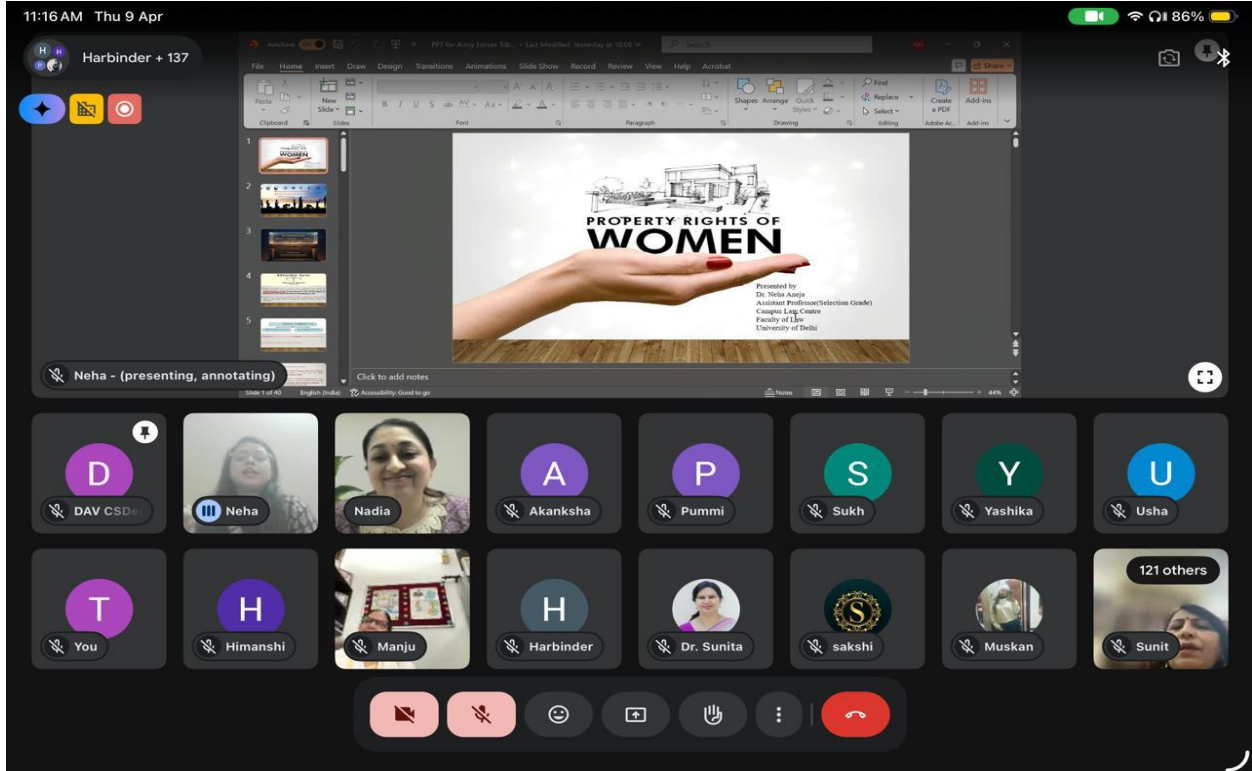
11:16 AM Thu 9 Apr

86%

Harbinder + 137

AutoSave PPT for Army Forces Sib... • Last Modified: Yesterday at 10:08 Search

File Home Insert Draw Design Transitions Animations Slide Show Record Review View Help Acrobat

Share

Paste New Slide Clipboard Slides Font Paragraph Shapes Arrange Quick Styles Drawing Find Replace Select Editing Create a PDF Adobe Ac... Add-ins Add-ins

1 2 3 4 5

PROPERTY RIGHTS OF WOMEN

Presented by
Dr. Neha Aneja
Assistant Professor(Selection Grade)
Campus Law Centre
Faculty of Law
University of Delhi

Click to add notes

Slide 1 of 40 English (India) Accessibility: Good to go Notes 44%

Neha - (presenting, annotating)

DAV CSD
Neha
Nadia
Akanksha
Pummi
Sukh
Yashika
Usha
You
Himanshi
Manju
Harbinder
Dr. Sunita
sakshi
Muskan
121 others
Sunit